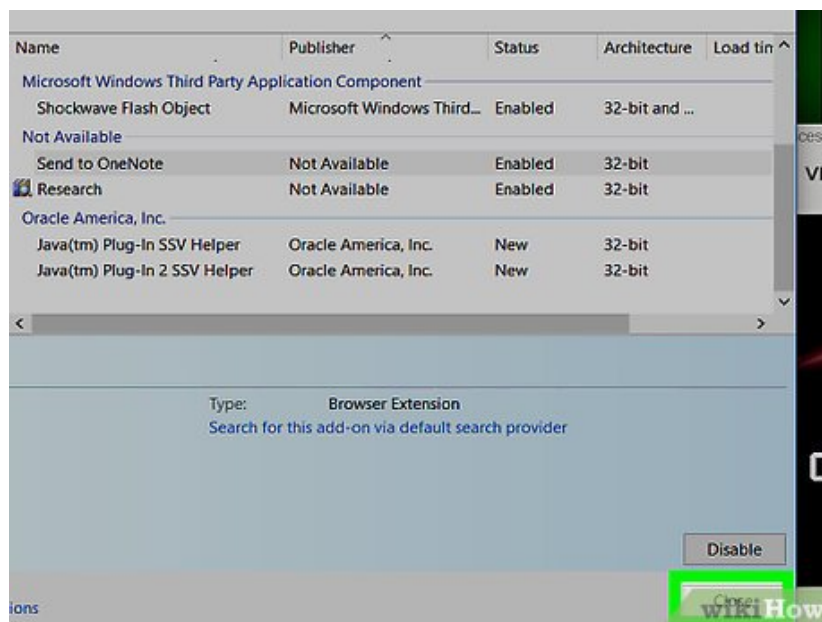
| Name | Publisher | Status | Architecture | Load tin |
|---|---|---|---|---|
| Microsoft Windows Third Party Application Component | | | | |
| Shockwave Flash Object | Microsoft Windows Third... | Enabled | 32-bit and ... | |
| Not Available | | | | |
| Send to OneNote | Not Available | Enabled | 32-bit | |
| Research | Not Available | Enabled | 32-bit | |
| Oracle America, Inc. | | | | |
| Java(tm) Plug-In SSV Helper | Oracle America, Inc. | New | 32-bit | |
| Java(tm) Plug-In 2 SSV Helper | Oracle America, Inc. | New | 32-bit | |

ces

VI

Type: Browser Extension

Search for this add-on via default search provider

Disable

ions

Close

wikiHow